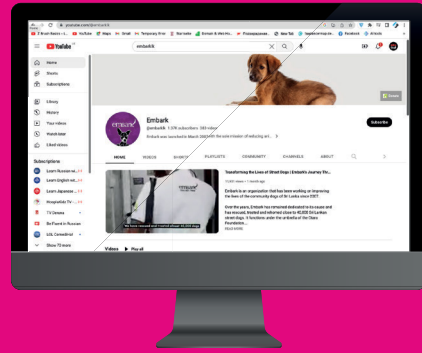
youtube.com/@embark

YouTube

embark

Home
Shorts
Subscriptions
Library
History
Your videos
Watch later
Liked videos

Subscriptions
Learn Russian wi...
Learn English wi...
Learn Japanese ...
Hooghello TV ...
TV Dmara
Ad Fund in Russian
LOL Comedina
Show 70 more

Embark
@embark 1.07K subscribers 189 videos
Embark was launched in March 2007 with the sole mission of reducing and ... >

Subscribe

HOME VIDEOS SHORTS PLAYLISTS COMMUNITY CHANNELS ABOUT

We have rescued and treated almost 40,000 dogs

Transforming the Lives of Street Dogs | Embark's Journey Thr...
Embark is an organization that has been working on improving the lives of the community dogs of Sri Lanka since 2007.
Over the years, Embark has remained dedicated to its cause and has rescued, treated and rehomed close to 40,000 Sri Lankan street dogs. It functions under the umbrella of the Otara Foundation...
READ MORE

Videos ▶ Play all